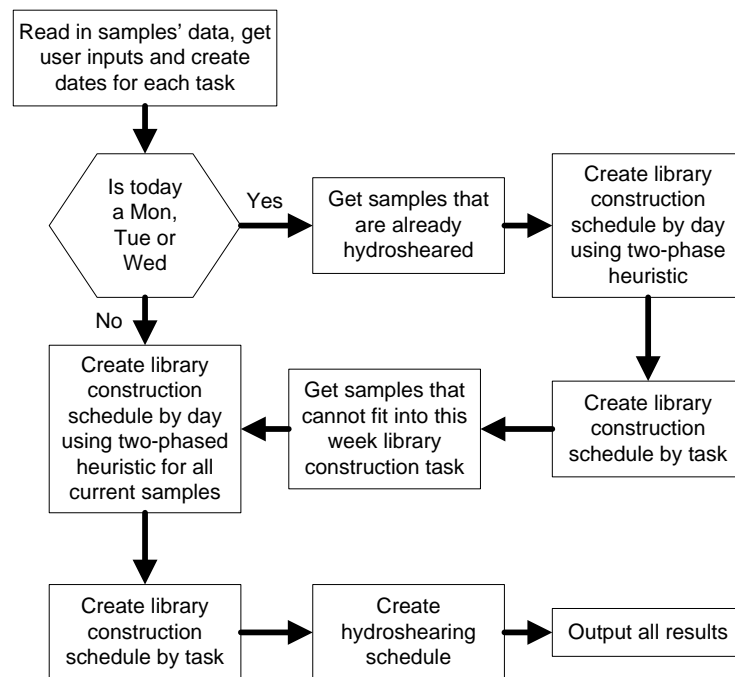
Read in samples' data, get user inputs and create dates for each task

Is today a Mon, Tue or Wed

Yes

Get samples that are already hydrosheared

Create library construction schedule by day using two-phase heuristic

No

Create library construction schedule by day using two-phased heuristic for all current samples

Get samples that cannot fit into this week library construction task

Create library construction schedule by task

Create library construction schedule by task

Create hydroshearing schedule

Output all results